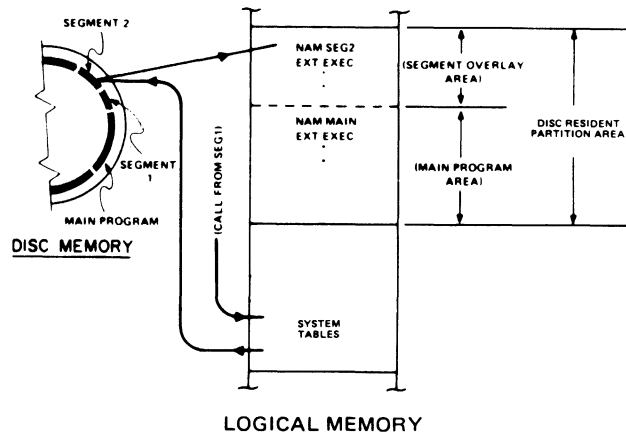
SEGMENT 2

SEGMENT 1

MAIN PROGRAM

DISC MEMORY

NAM SEG2
EXT EXEC
.
.

NAM MAIN
EXT EXEC
.
.

(CALL FROM SEG1)

SYSTEM TABLES

(SEGMENT OVERLAY AREA)

(MAIN PROGRAM AREA)

DISC RESIDENT PARTITION AREA

LOGICAL MEMORY